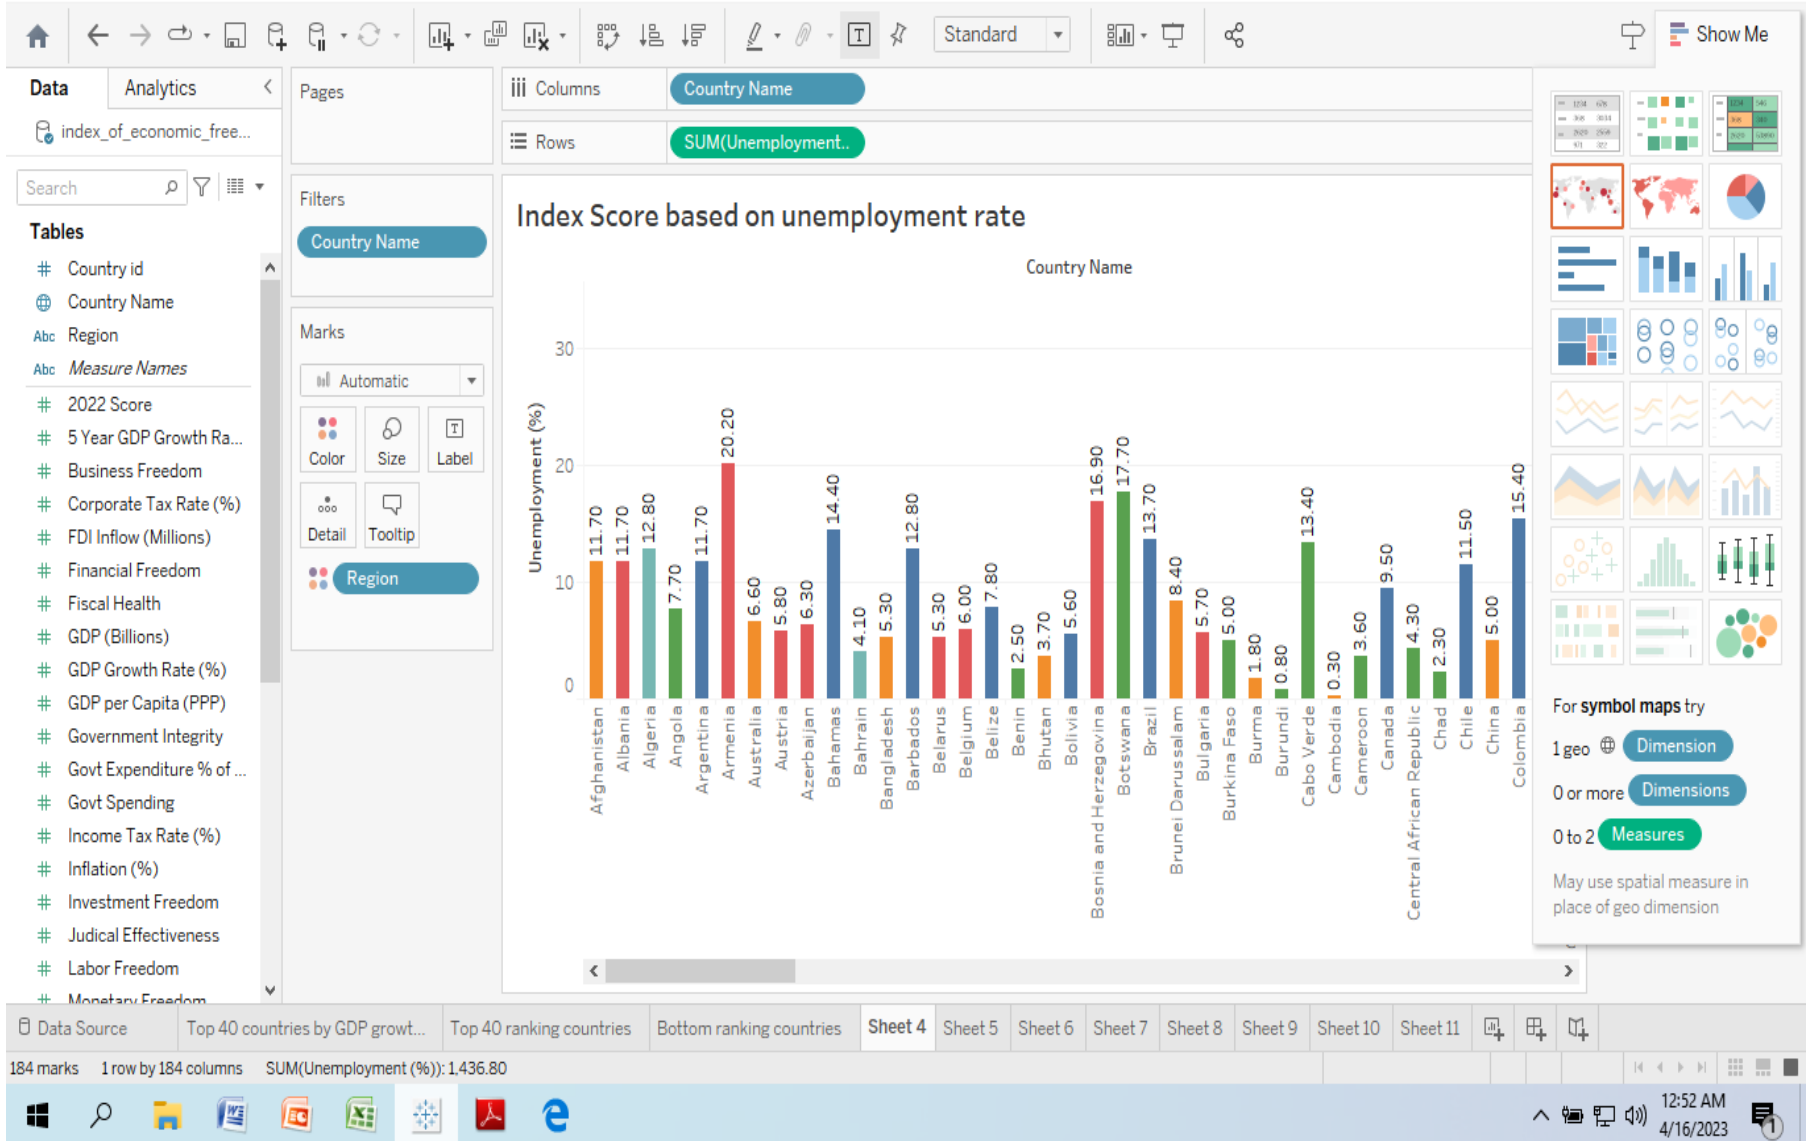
Standard

Show Me

Data Analytics

index_of_economic_free...

Search

Tables

Country id
Country Name
Region
Measure Names
2022 Score
5 Year GDP Growth Ra...
Business Freedom
Corporate Tax Rate (%)
FDI Inflow (Millions)
Financial Freedom
Fiscal Health
GDP (Billions)
GDP Growth Rate (%)
GDP per Capita (PPP)
Government Integrity
Govt Expenditure % of ...
Govt Spending
Income Tax Rate (%)
Inflation (%)
Investment Freedom
Judical Effectiveness
Labor Freedom
Monetary Freedom

Pages

Filters

Country Name

Marks

Automatic

Color Size Label

Detail Tooltip

Region

Columns Country Name

Rows SUM(Unemployment..

Index Score based on unemployment rate

Country Name

Unemployment (%)

30
20
10
0

| Country | Value |
|---|---|
| Afghanistan | 11.70 |
| Albania | 11.70 |
| Algeria | 12.80 |
| Angola | 7.70 |
| Argentina | 11.70 |
| Armenia | 20.20 |
| Australia | 6.60 |
| Austria | 5.80 |
| Azerbaijan | 6.30 |
| Bahamas | 14.40 |
| Bahrain | 4.10 |
| Bangladesh | 5.30 |
| Barbados | 12.80 |
| Belarus | 5.30 |
| Belgium | 6.00 |
| Belize | 7.80 |
| Benin | 2.50 |
| Bhutan | 3.70 |
| Bolivia | 5.60 |
| Bosnia and Herzegovina | 16.90 |
| Botswana | 17.70 |
| Brazil | 13.70 |
| Brunei Darussalam | 8.40 |
| Bulgaria | 5.70 |
| Burkina Faso | 5.00 |
| Burma | 1.80 |
| Burundi | 0.80 |
| Cabo Verde | 13.40 |
| Cambodia | 0.30 |
| Cameroon | 3.60 |
| Canada | 9.50 |
| Central African Republic | 4.30 |
| Chad | 2.30 |
| Chile | 11.50 |
| China | 5.00 |
| Colombia | 15.40 |

For symbol maps try
1 geo Dimension
0 or more Dimensions
0 to 2 Measures

May use spatial measure in place of geo dimension

Data Source Top 40 countries by GDP growt... Top 40 ranking countries Bottom ranking countries Sheet 4 Sheet 5 Sheet 6 Sheet 7 Sheet 8 Sheet 9 Sheet 10 Sheet 11

184 marks 1 row by 184 columns SUM(Unemployment (%)): 1,436.80

12:52 AM
4/16/2023